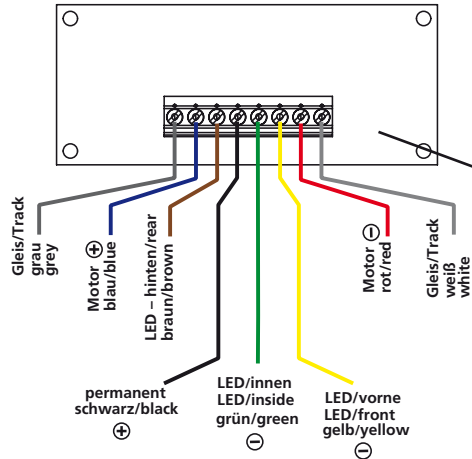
Gleis/Track
grau
grey

Motor ⊕
blau/blue

LED – hinten/rear
braun/brown

Motor ⊖
rot/red

Gleis/Track
weiß
white

permanent
schwarz/black
⊕

LED/innen
LED/inside
grün/green
⊖

LED/vorne
LED/front
gelb/yellow
⊖